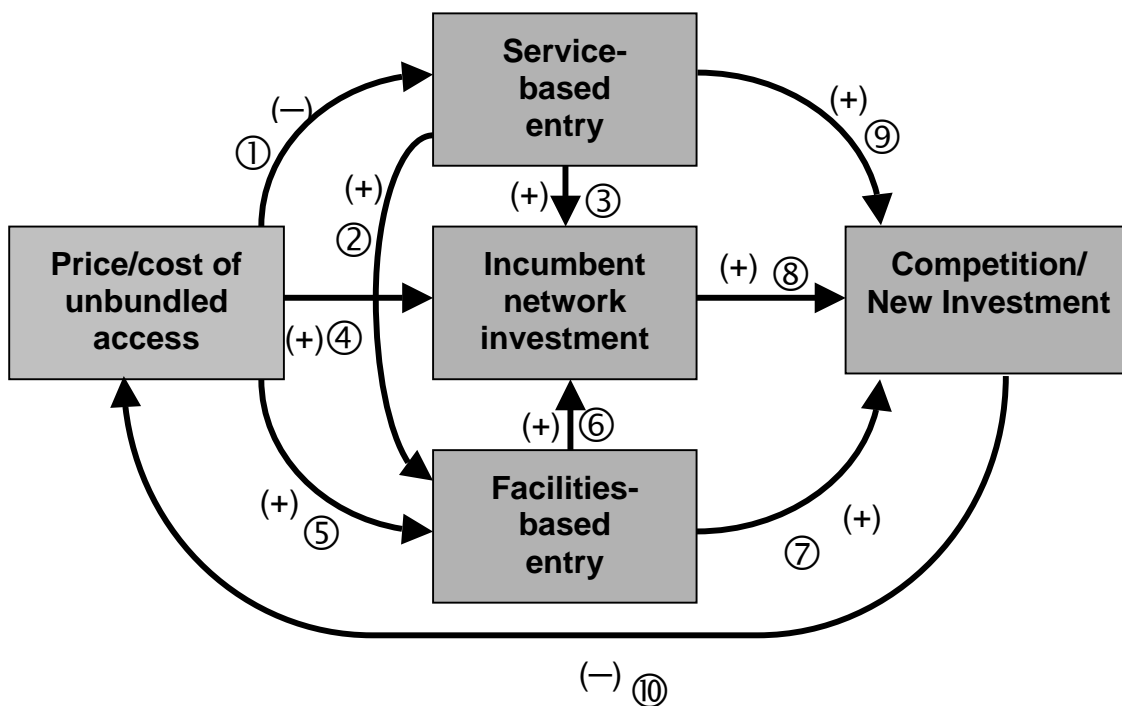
Service-based entry

(–) ①

(+) ⑨

(+) ②

(+) ③

Price/cost of unbundled access

Incumbent network investment

(+) ⑧

Competition/ New Investment

(+)④

(+) ⑥

Facilities-based entry

(+) ⑤

(+) ⑦

(–) ⑩